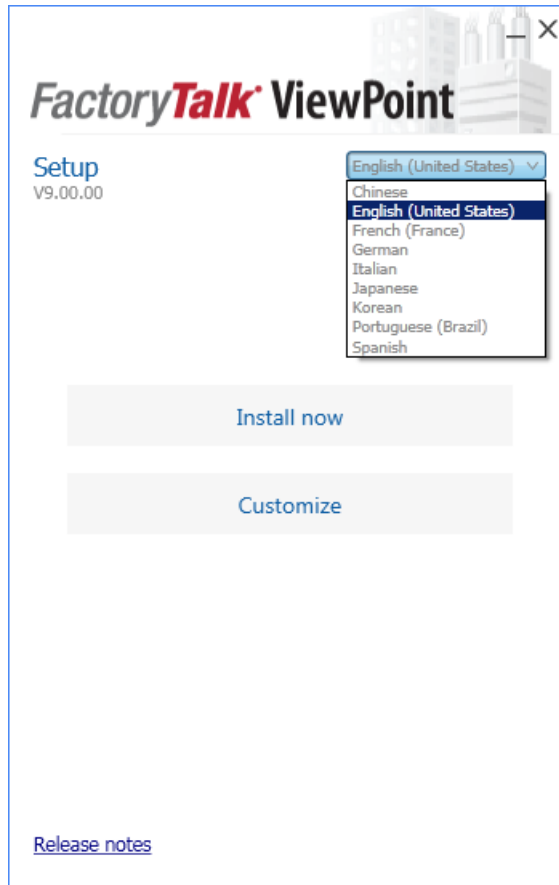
FactoryTalk ViewPoint

Setup
V9.00.00

English (United States)

Chinese
English (United States)
French (France)
German
Italian
Japanese
Korean
Portuguese (Brazil)
Spanish

Install now

Customize

Release notes